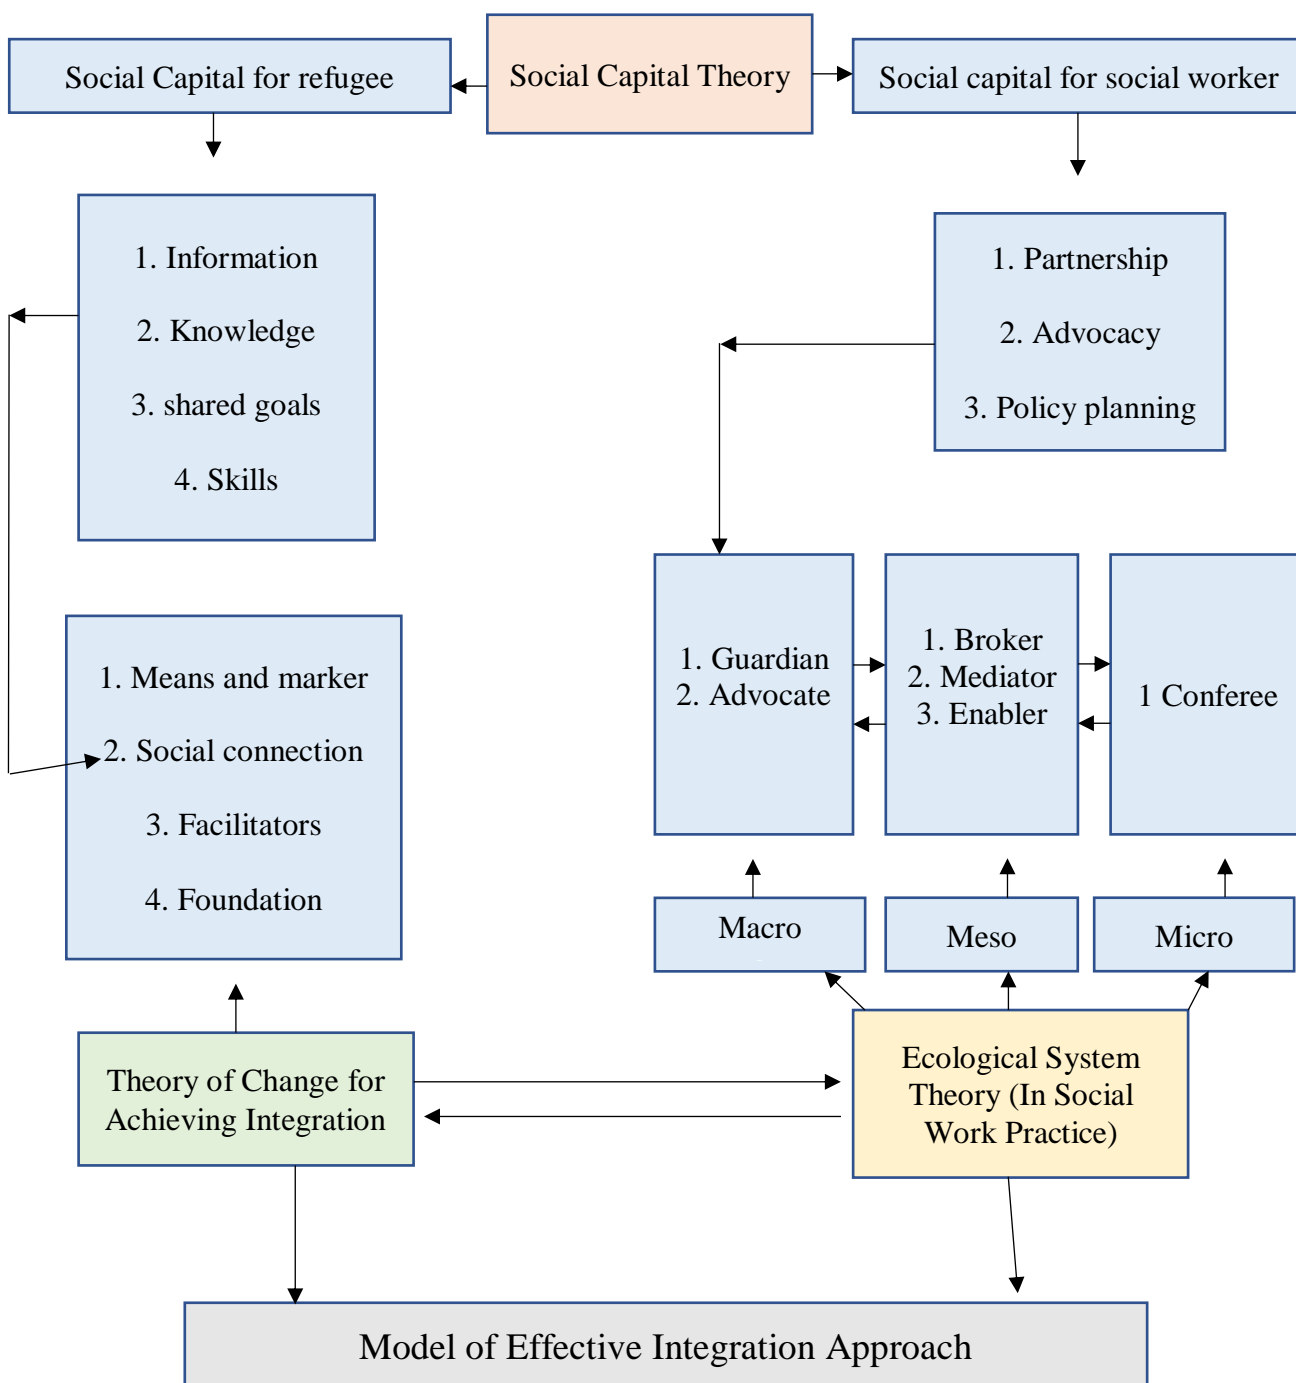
Social Capital for refugee

Social Capital Theory

Social capital for social worker

1. Information

2. Knowledge

3. shared goals

4. Skills

1. Partnership

2. Advocacy

3. Policy planning

1. Means and marker

2. Social connection

3. Facilitators

4. Foundation

1. Guardian
2. Advocate

1. Broker
2. Mediator
3. Enabler

1 Conferee

Macro

Meso

Micro

Theory of Change for Achieving Integration

Ecological System Theory (In Social Work Practice)

Model of Effective Integration Approach